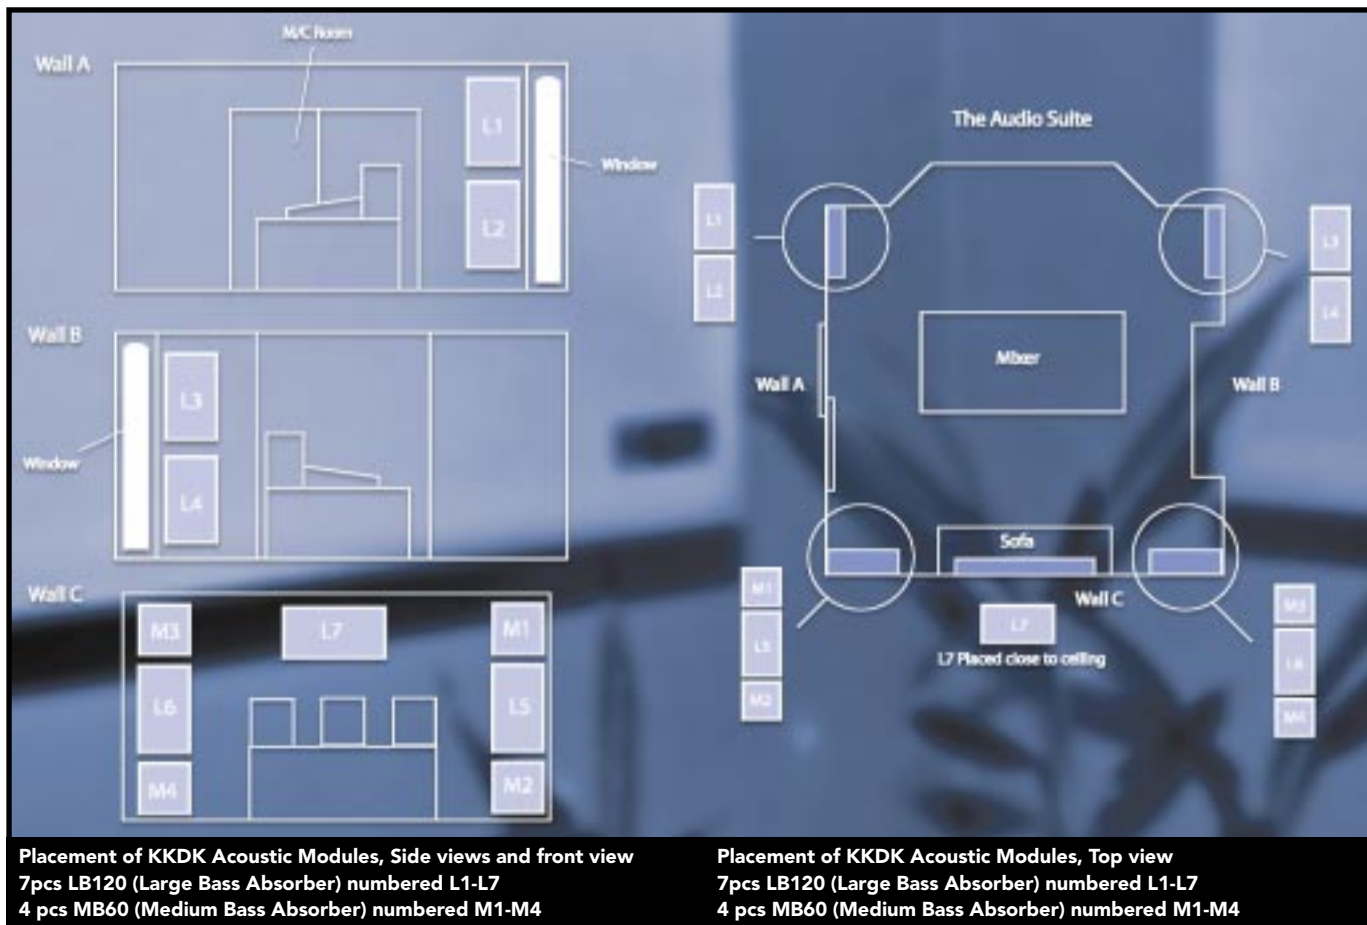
Wall A

M/C Room

L1

L2

Window

Wall B

L3

L4

Window

Wall C

M3

L7

M1

L6

L5

M4

M2

The Audio Suite

L1

L2

L3

L4

Mixer

Wall A

Wall B

Sofa

Wall C

M1

L5

M2

L7

L7 Placed close to ceiling

M3

L6

M4

Placement of KKDK Acoustic Modules, Side views and front view
7pcs LB120 (Large Bass Absorber) numbered L1-L7
4 pcs MB60 (Medium Bass Absorber) numbered M1-M4

Placement of KKDK Acoustic Modules, Top view
7pcs LB120 (Large Bass Absorber) numbered L1-L7
4 pcs MB60 (Medium Bass Absorber) numbered M1-M4